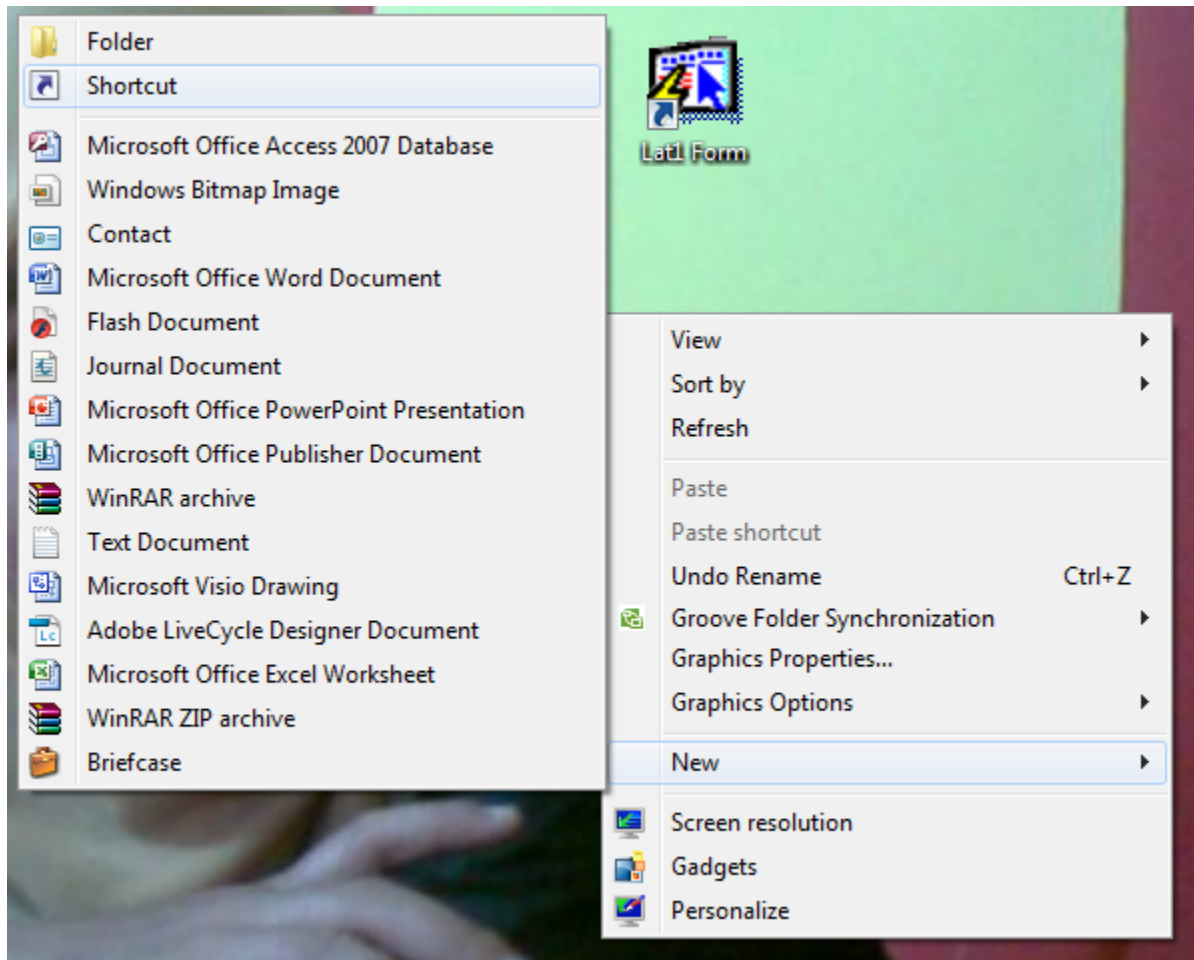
Folder
Shortcut
Microsoft Office Access 2007 Database
Windows Bitmap Image
Contact
Microsoft Office Word Document
Flash Document
Journal Document
Microsoft Office PowerPoint Presentation
Microsoft Office Publisher Document
WinRAR archive
Text Document
Microsoft Visio Drawing
Adobe LiveCycle Designer Document
Microsoft Office Excel Worksheet
WinRAR ZIP archive
Briefcase

Lat1 Form

View
Sort by
Refresh
Paste
Paste shortcut
Undo Rename Ctrl+Z
Groove Folder Synchronization
Graphics Properties...
Graphics Options
New
Screen resolution
Gadgets
Personalize